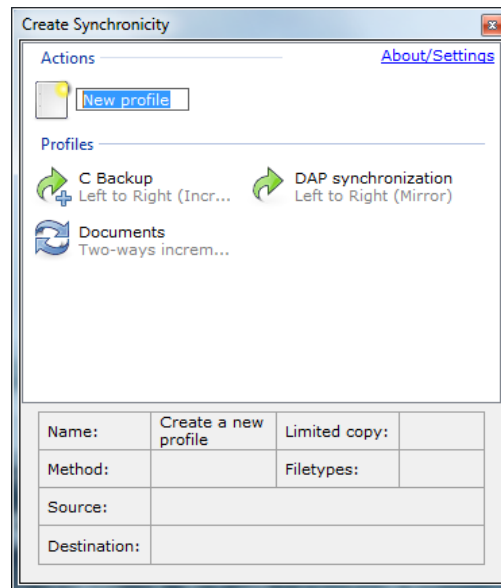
Create Synchronicity

Actions

About/Settings

New profile

Profiles

C Backup
Left to Right (Incr...

DAP synchronization
Left to Right (Mirror)

Documents
Two-ways increm...

| Name: | Create a new profile | Limited copy: | |
|---|---|---|---|
| Method: | | Filetypes: | |
| Source: | | | |
| Destination: | | | |